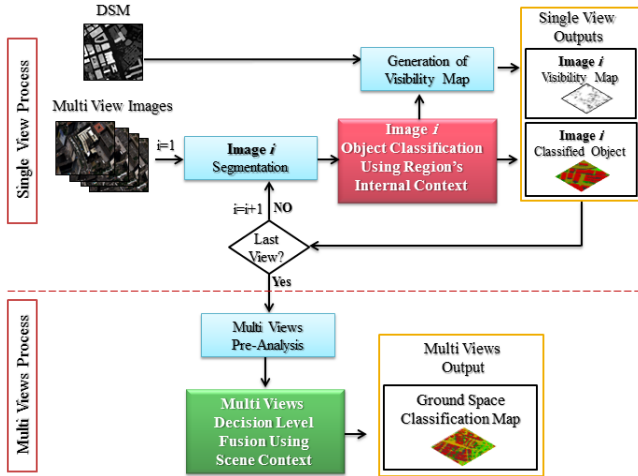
Single View Process

DSM

Multi View Images

i=1

Generation of Visibility Map

Single View Outputs

Image *i* Visibility Map

Image *i* Segmentation

Image *i* Object Classification Using Region's Internal Context

Image *i* Classified Object

i=i+1

NO

Last View?

Yes

Multi Views Process

Multi Views Pre-Analysis

Multi Views Output

Multi Views Decision Level Fusion Using Scene Context

Ground Space Classification Map